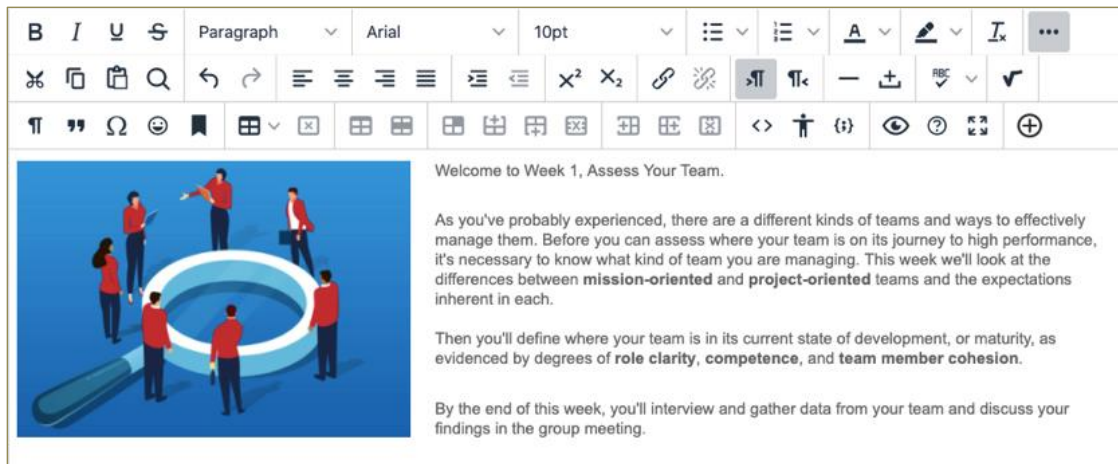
B I U S Paragraph Arial 10pt A $T_x$ •••

$x^2$ $X_2$

{;}

Welcome to Week 1, Assess Your Team.

As you've probably experienced, there are a different kinds of teams and ways to effectively manage them. Before you can assess where your team is on its journey to high performance, it's necessary to know what kind of team you are managing. This week we'll look at the differences between **mission-oriented** and **project-oriented** teams and the expectations inherent in each.

Then you'll define where your team is in its current state of development, or maturity, as evidenced by degrees of **role clarity**, **competence**, and **team member cohesion**.

By the end of this week, you'll interview and gather data from your team and discuss your findings in the group meeting.